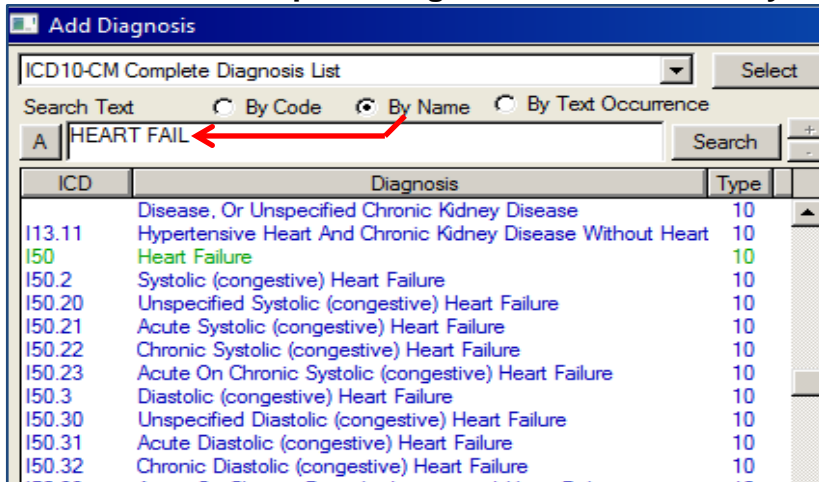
Add Diagnosis

ICD10-CM Complete Diagnosis List

Select

Search Text

By Code

By Name

By Text Occurrence

A

HEART FAIL

Search

| ICD | Diagnosis | Type |
|---|---|---|
| | Disease, Or Unspecified Chronic Kidney Disease | 10 |
| I13.11 | Hypertensive Heart And Chronic Kidney Disease Without Heart | 10 |
| I50 | Heart Failure | 10 |
| I50.2 | Systolic (congestive) Heart Failure | 10 |
| I50.20 | Unspecified Systolic (congestive) Heart Failure | 10 |
| I50.21 | Acute Systolic (congestive) Heart Failure | 10 |
| I50.22 | Chronic Systolic (congestive) Heart Failure | 10 |
| I50.23 | Acute On Chronic Systolic (congestive) Heart Failure | 10 |
| I50.3 | Diastolic (congestive) Heart Failure | 10 |
| I50.30 | Unspecified Diastolic (congestive) Heart Failure | 10 |
| I50.31 | Acute Diastolic (congestive) Heart Failure | 10 |
| I50.32 | Chronic Diastolic (congestive) Heart Failure | 10 |